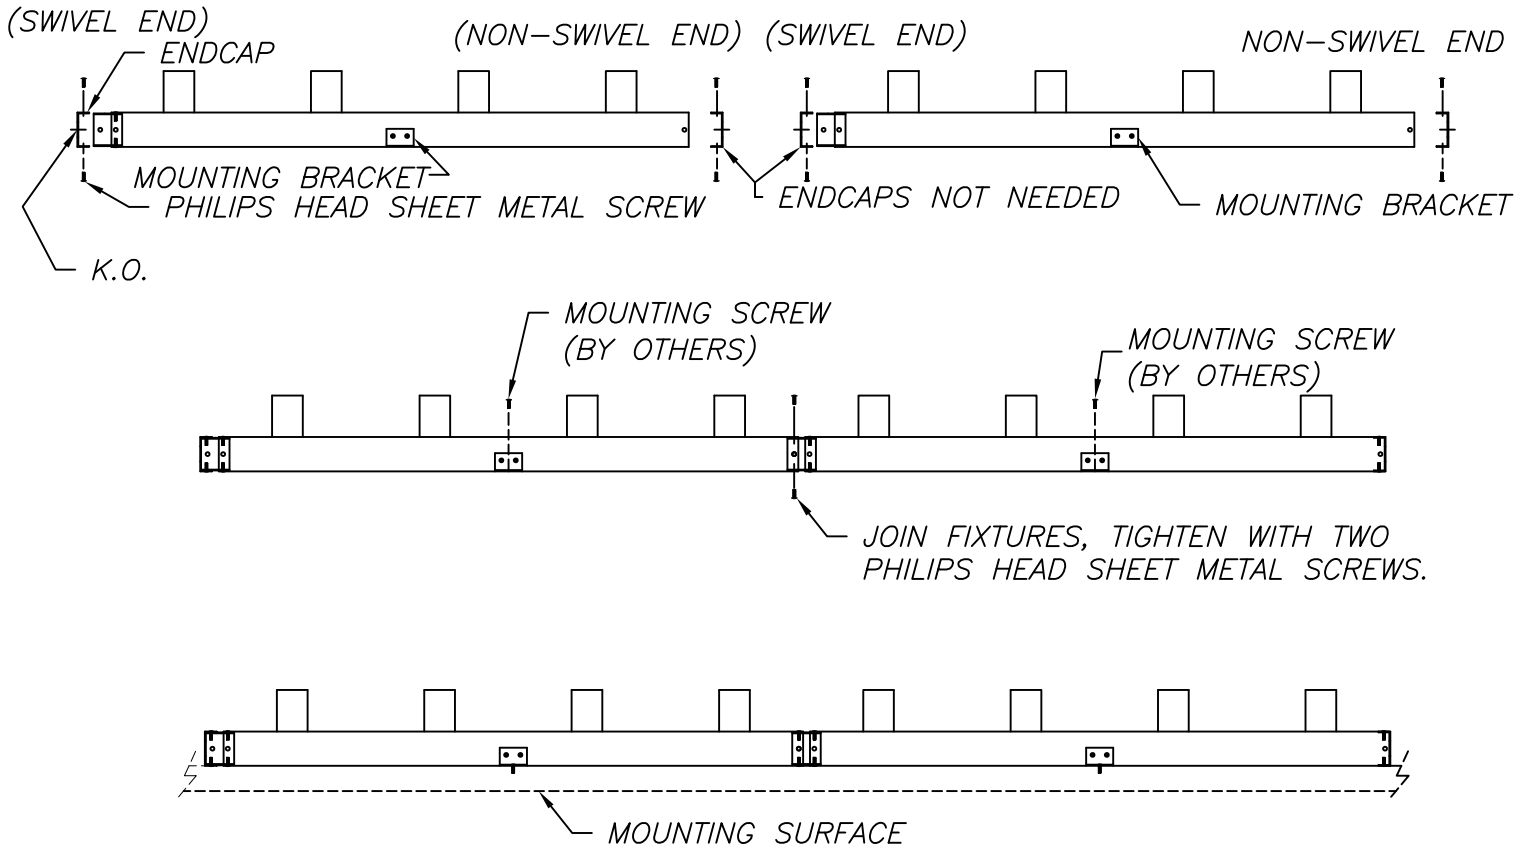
(SWIVEL END)
ENDCAP

(NON–SWIVEL END) (SWIVEL END)

NON–SWIVEL END

MOUNTING BRACKET
PHILIPS HEAD SHEET METAL SCREW

ENDCAPS NOT NEEDED

MOUNTING BRACKET

K.O.

MOUNTING SCREW
(BY OTHERS)

MOUNTING SCREW
(BY OTHERS)

JOIN FIXTURES, TIGHTEN WITH TWO PHILIPS HEAD SHEET METAL SCREWS.

MOUNTING SURFACE